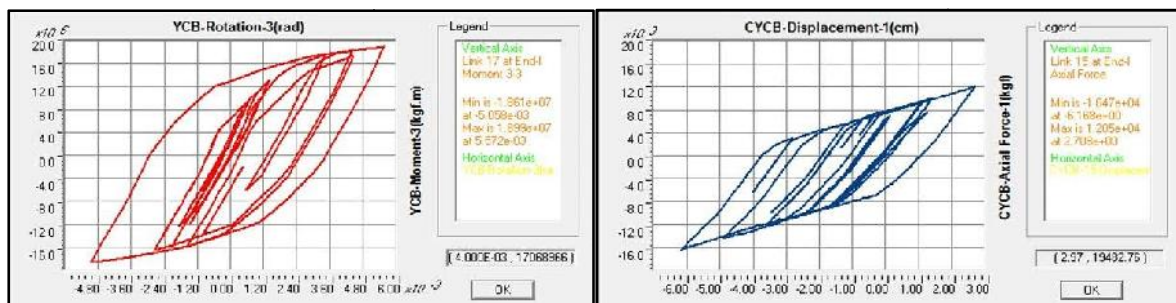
x10 6
YCB-Rotation-3(rad)
200
160
120
80
40
0.0
-40
-80
-120
-160
-4.80 -3.60 -2.40 -1.20 0.00 1.20 2.40 3.60 4.80 6.00 x10 -3
YCB-Moment-3(kgf.m)

Legend
Vertical Axis
Link 17 at End-I
Moment 3-3
Min is -1.861e+07 at -5.058e-03
Max is 1.899e+07 at 5.572e-03
Horizontal Axis
YCB-Rotation-3(rad)

(4.000E-03 , 17068966)
OK

x10 3
CYCB-Displacement-1(cm)
20.0
16.0
12.0
8.0
4.0
0.0
-4.0
-8.0
-12.0
-16.0
-6.00 -5.00 -4.00 -3.00 -2.00 -1.00 0.00 1.00 2.00 3.00
CYCB-Axial Force-1(kgf)

Legend
Vertical Axis
Link 15 at End-I
Axial Force
Min is -1.647e+04 at -6.168e+00
Max is 1.205e+04 at 2.705e+00
Horizontal Axis
CYCB-1 Displacement

(2.97 , 19402.76)
OK